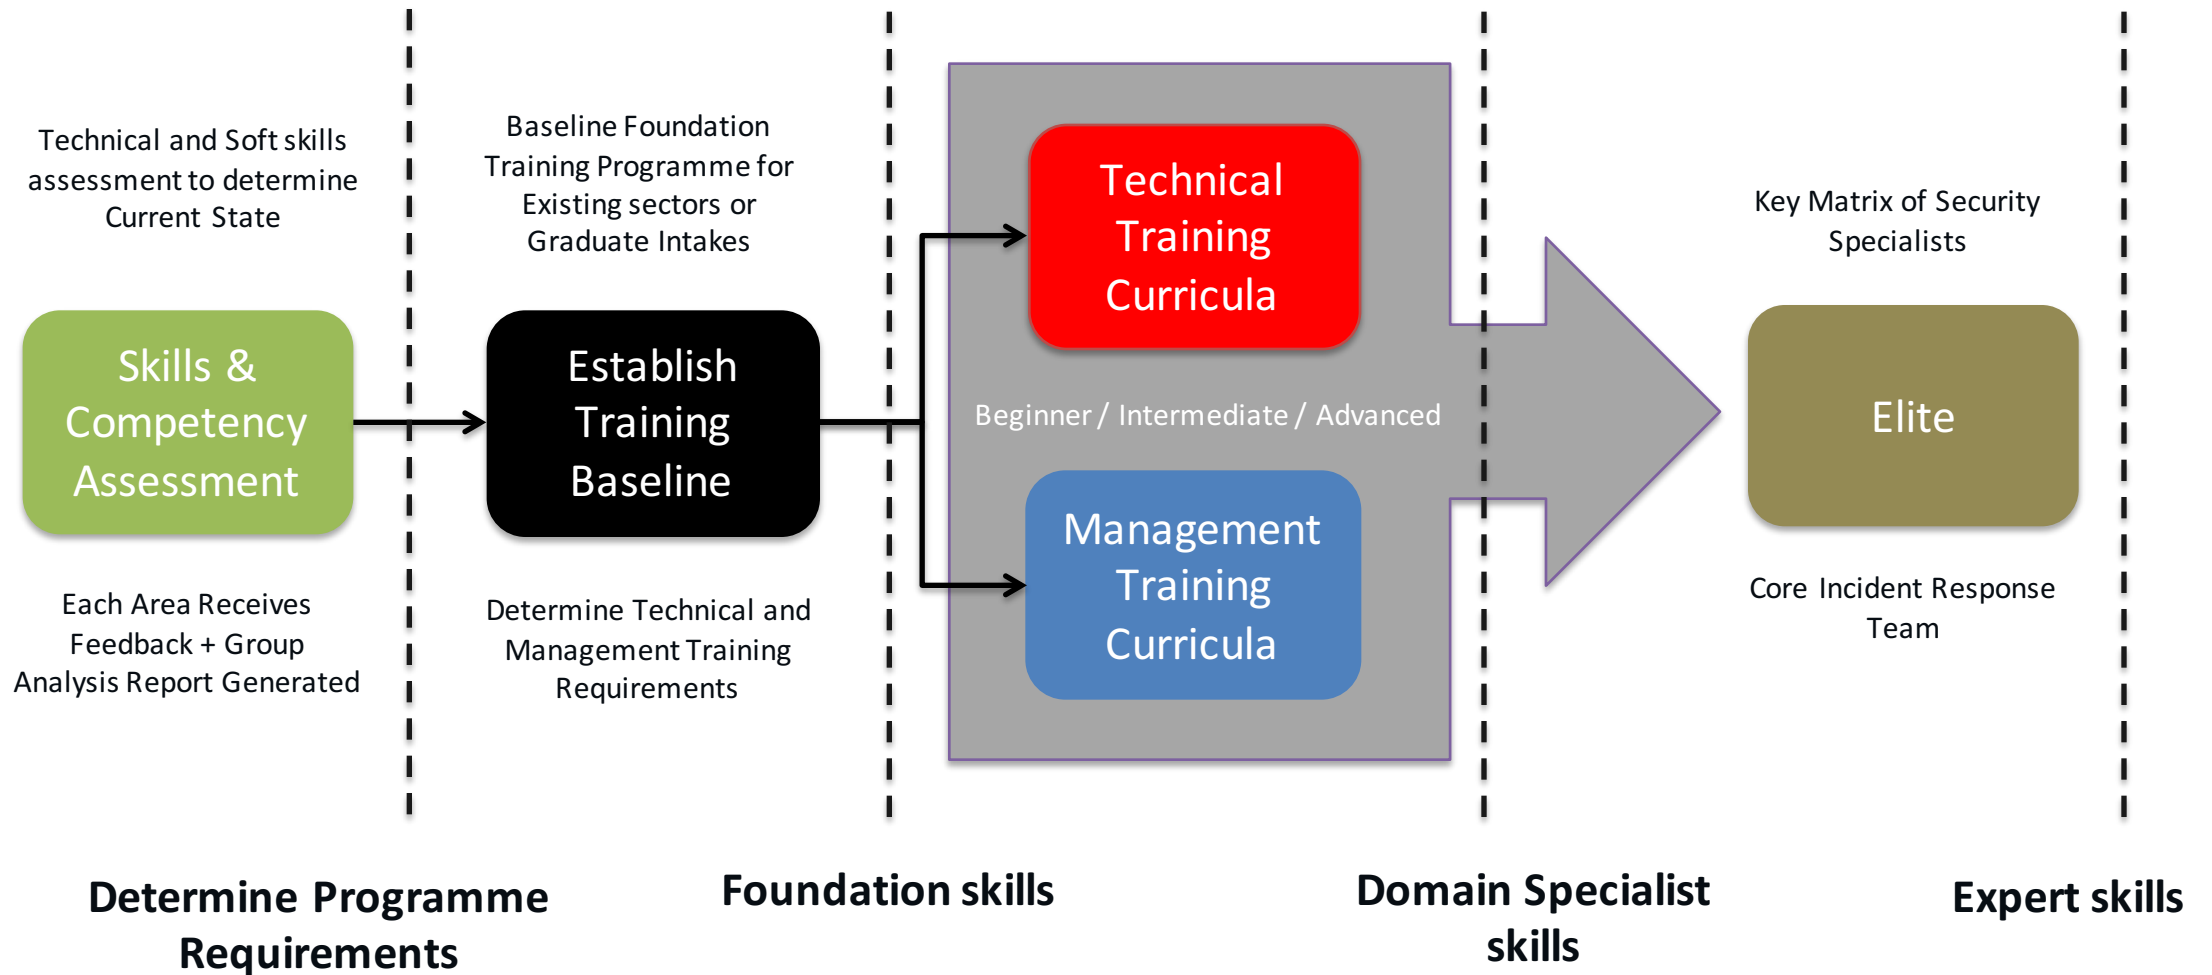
Technical and Soft skills assessment to determine Current State

Skills & Competency Assessment

Each Area Receives Feedback + Group Analysis Report Generated

Baseline Foundation Training Programme for Existing sectors or Graduate Intakes

Establish Training Baseline

Determine Technical and Management Training Requirements

Technical Training Curricula

Beginner / Intermediate / Advanced

Management Training Curricula

Key Matrix of Security Specialists

Elite

Core Incident Response Team

Determine Programme Requirements

Foundation skills

Domain Specialist skills

Expert skills